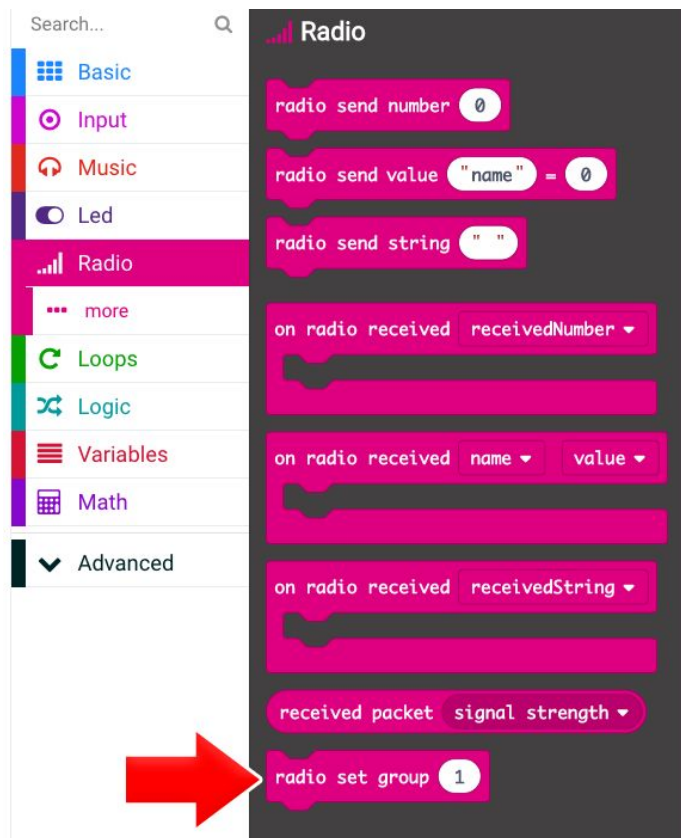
Search...

Basic
Input
Music
Led
Radio
more
Loops
Logic
Variables
Math
Advanced

Radio

radio send number 0

radio send value "name" = 0

radio send string " "

on radio received receivedNumber

on radio received name value

on radio received receivedString

received packet signal strength

radio set group 1